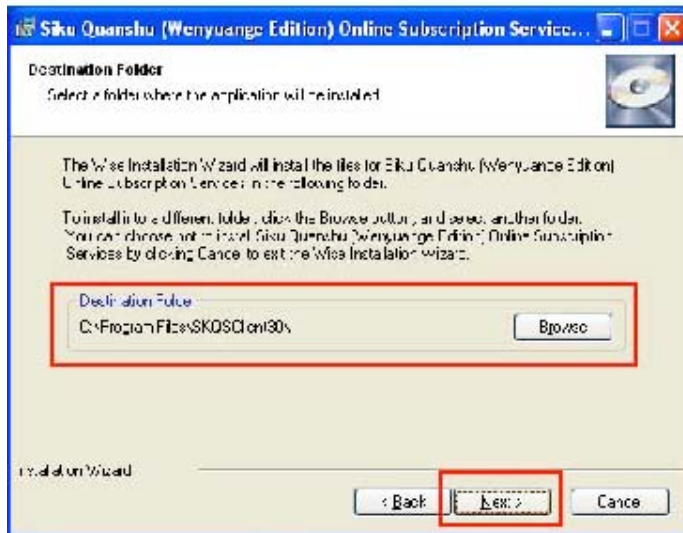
Siku Quanshu (Wenyuange Edition) Online Subscription Service...

Destination Folder

Select a folder where the application will be installed.

The Wise Installation Wizard will install the files for Siku Quanshu (Wenyuange Edition) Online Subscription Services in the following folder.

To install into a different folder, click the Browse button, and select another folder. You can choose not to install Siku Quanshu (Wenyuange Edition) Online Subscription Services by clicking Cancel to exit the Wise Installation Wizard.

Destination Folder

C:\Program Files\SKQSClient30\

Browse

Installation Wizard

< Back

Next >

Cancel